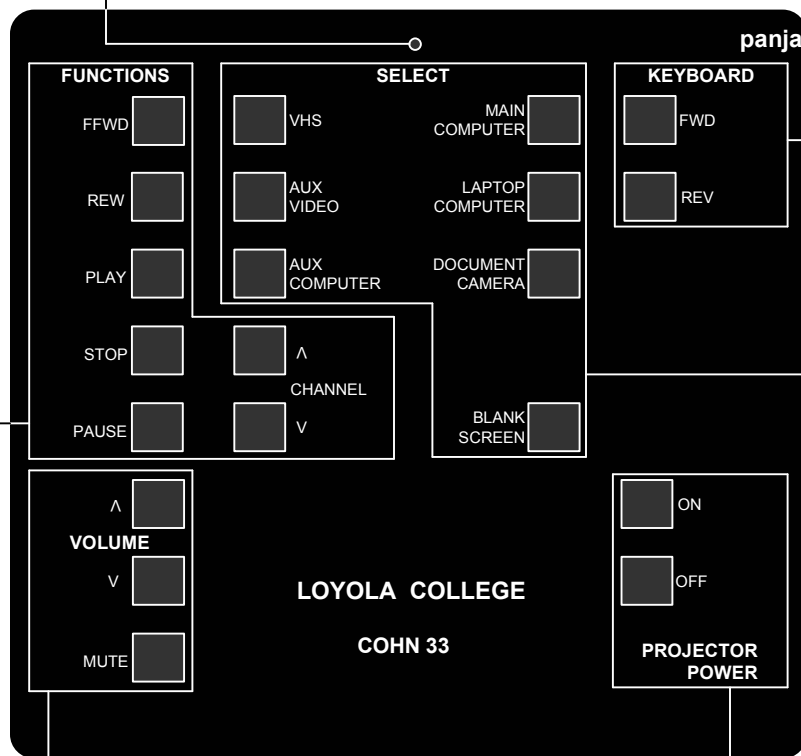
panja

FUNCTIONS

FFWD

REW

PLAY

STOP

PAUSE

SELECT

VHS

AUX VIDEO

AUX COMPUTER

MAIN COMPUTER

LAPTOP COMPUTER

DOCUMENT CAMERA

Λ

CHANNEL

V

BLANK SCREEN

KEYBOARD

FWD

REV

Λ

VOLUME

V

MUTE

LOYOLA COLLEGE

COHN 33

ON

OFF

PROJECTOR POWER